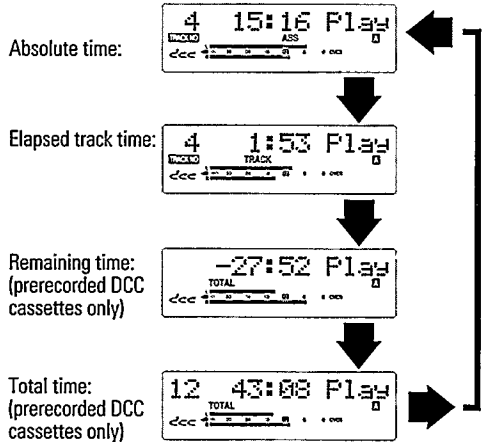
Absolute time:

4 15:16 Play
TRACK NO ABS
dcc OVER

Elapsed track time:

4 1:53 Play
TRACK NO TRACK
dcc OVER

Remaining time: (prerecorded DCC cassettes only)

-27:52 Play
TOTAL
dcc OVER

Total time: (prerecorded DCC cassettes only)

12 43:08 Play
TOTAL
dcc OVER